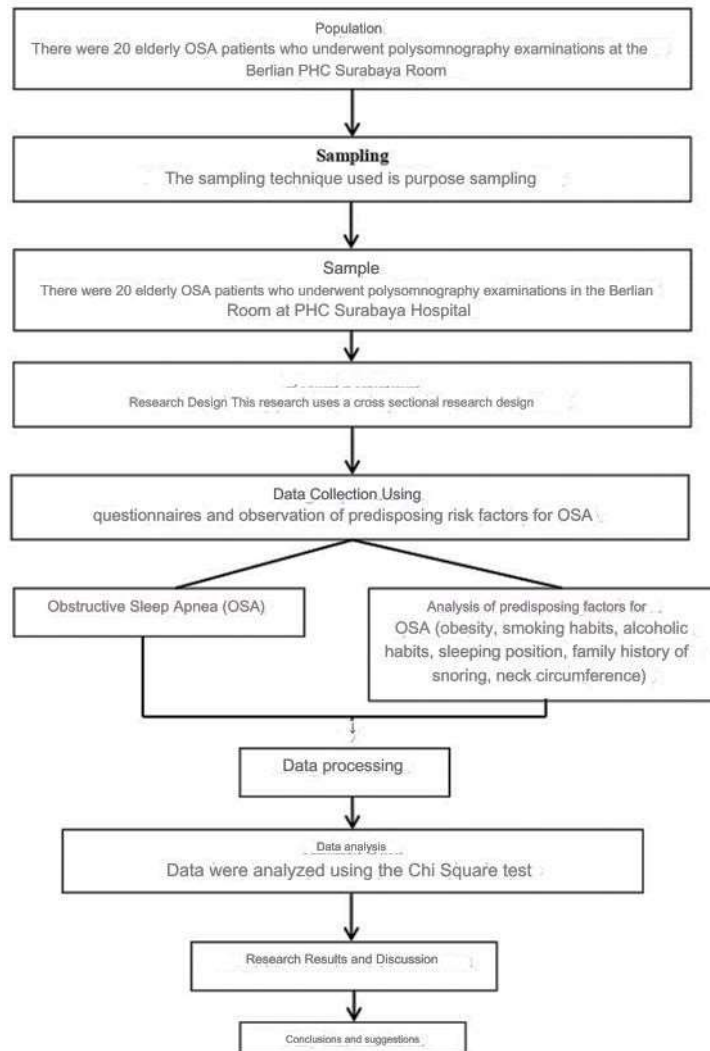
Population
There were 20 elderly OSA patients who underwent polysomnography examinations at the Berlian PHC Surabaya Room

Sampling
The sampling technique used is purpose sampling

Sample
There were 20 elderly OSA patients who underwent polysomnography examinations in the Berlian Room at PHC Surabaya Hospital

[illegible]
Research Design This research uses a cross sectional research design

Data Collection Using
questionnaires and observation of predisposing risk factors for OSA

Obstructive Sleep Apnea (OSA)

Analysis of predisposing factors for OSA (obesity, smoking habits, alcoholic habits, sleeping position, family history of snoring, neck circumference)

Data processing

Data analysis
Data were analyzed using the Chi Square test

Research Results and Discussion

Conclusions and suggestions